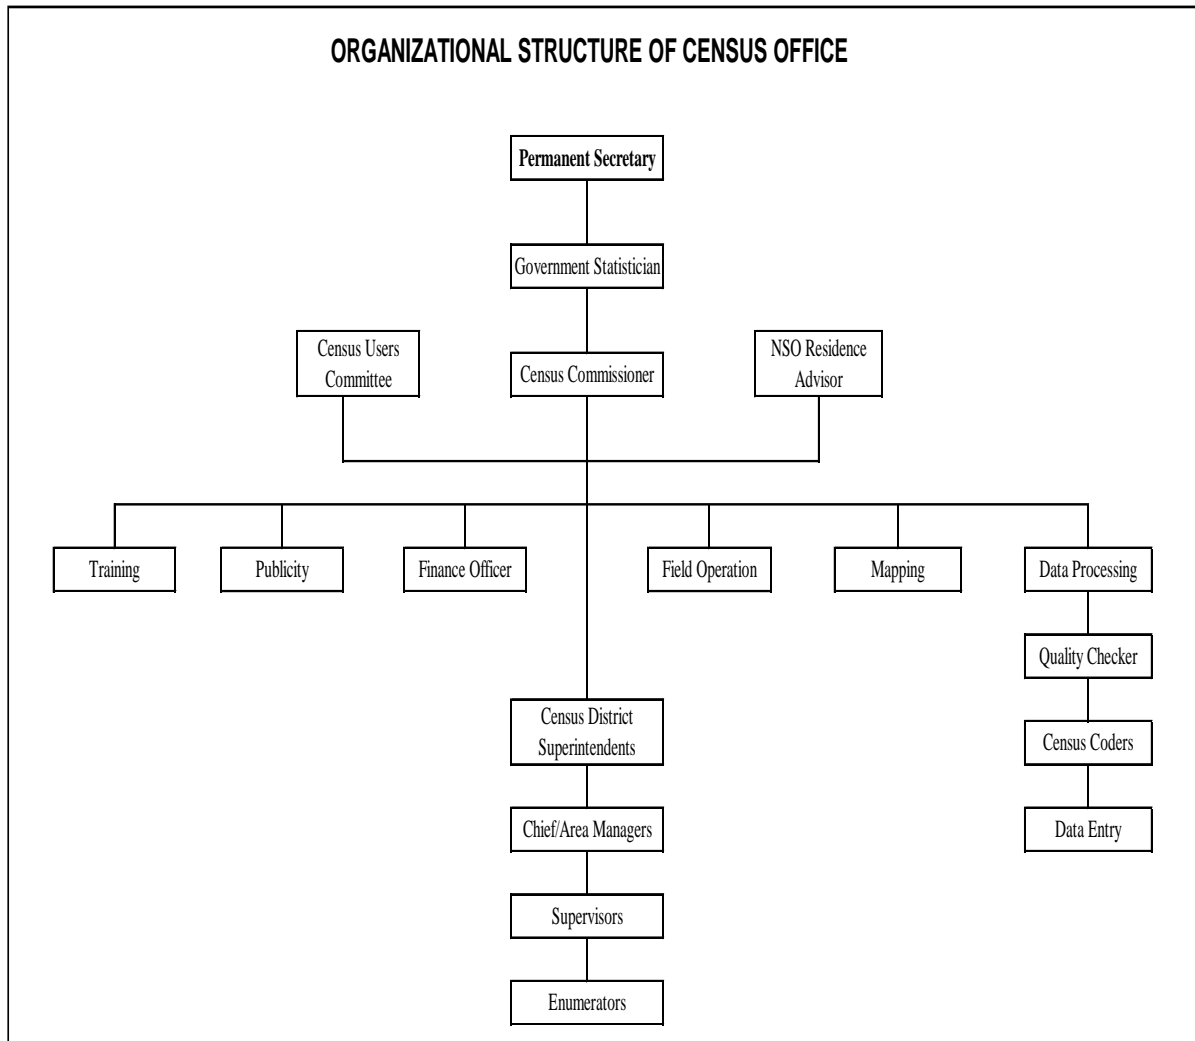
ORGANIZATIONAL STRUCTURE OF CENSUS OFFICE

Permanent Secretary

Government Statistician

Census Users Committee

Census Commissioner

NSO Residence Advisor

Training

Publicity

Finance Officer

Field Operation

Mapping

Data Processing

Quality Checker

Census Coders

Data Entry

Census District Superintendents

Chief/Area Managers

Supervisors

Enumerators